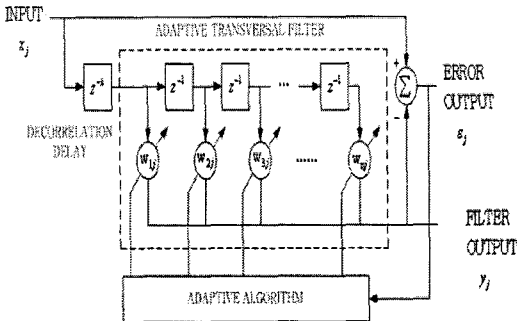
INPUT
$x_j$

ADAPTIVE TRANSVERSAL FILTER

$z^{-\Delta}$

$z^{-1}$

$z^{-1}$

...

$z^{-1}$

DECORRELATION DELAY

$w_{1j}$

$w_{2j}$

$w_{3j}$

......

$w_{Nj}$

+

$\Sigma$

-

ERROR OUTPUT
$\varepsilon_j$

FILTER OUTPUT
$y_j$

ADAPTIVE ALGORITHM